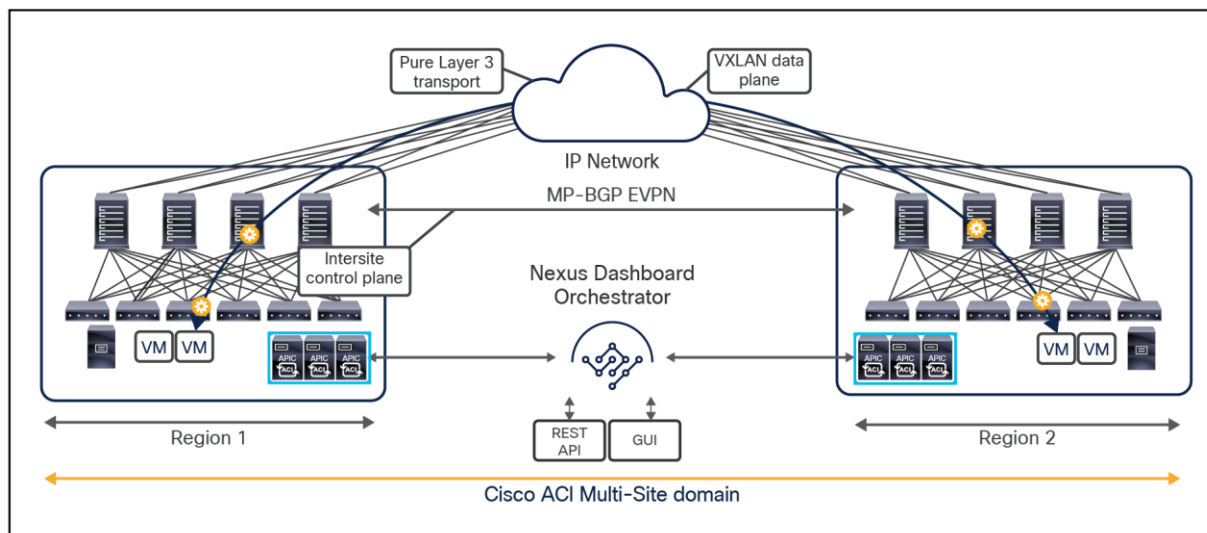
Pure Layer 3 transport

VXLAN data plane

IP Network

MP-BGP EVPN

Intersite control plane

Nexus Dashboard Orchestrator

VM VM

APIC APIC APIC

ACI ACI ACI

APIC APIC APIC

ACI ACI ACI

VM VM

REST API

GUI

Region 1

Region 2

Cisco ACI Multi-Site domain